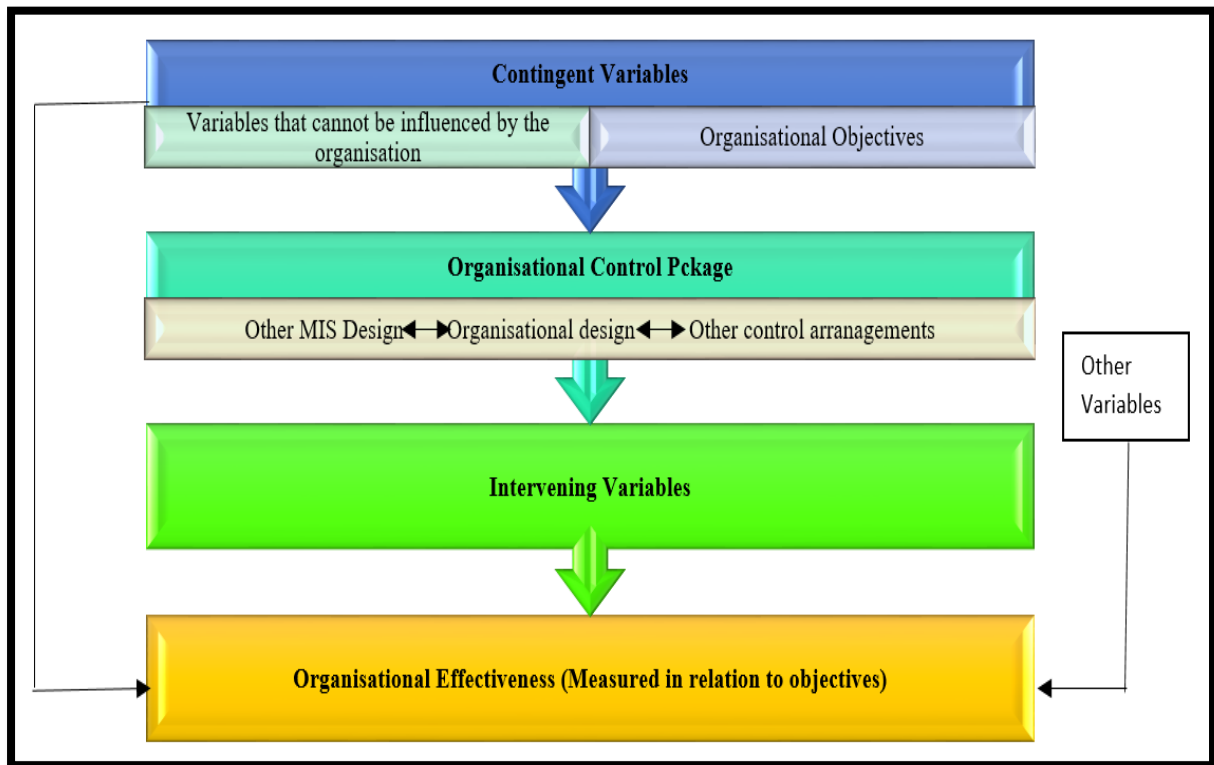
Contingent Variables

Variables that cannot be influenced by the organisation

Organisational Objectives

Organisational Control Pckage

Other MIS Design ⟷ Organisational design ⟷ Other control arranagements

Other Variables

Intervening Variables

Organisational Effectiveness (Measured in relation to objectives)